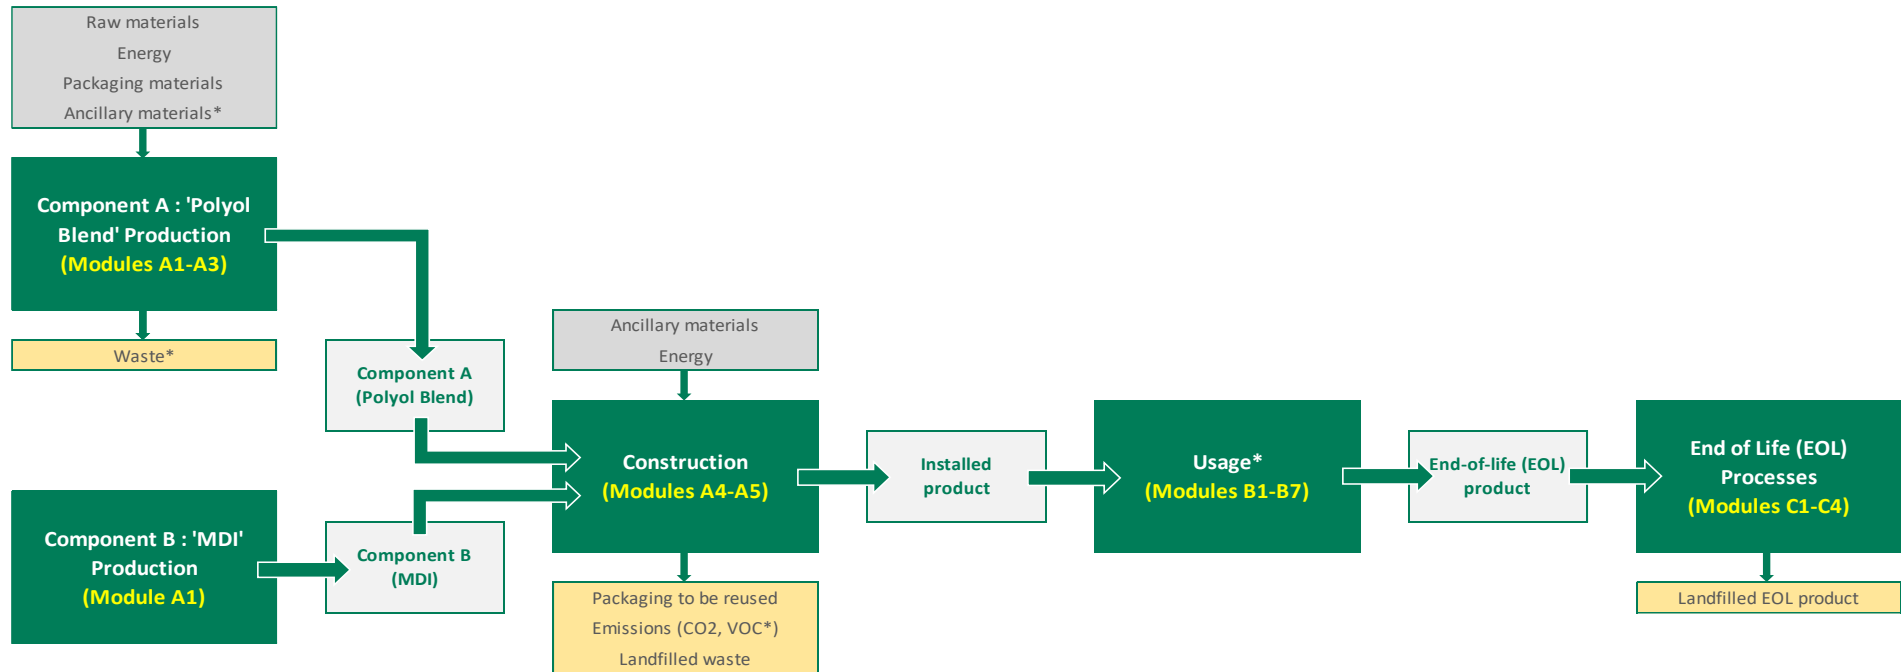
Raw materials
Energy
Packaging materials
Ancillary materials*

Component A : 'Polyol Blend' Production
(Modules A1-A3)

Waste*

Component A
(Polyol Blend)

Component B : 'MDI' Production
(Module A1)

Component B
(MDI)

Ancillary materials
Energy

Construction
(Modules A4-A5)

Packaging to be reused
Emissions (CO2, VOC*)
Landfilled waste

Installed product

Usage*
(Modules B1-B7)

End-of-life (EOL) product

End of Life (EOL) Processes
(Modules C1-C4)

Landfilled EOL product